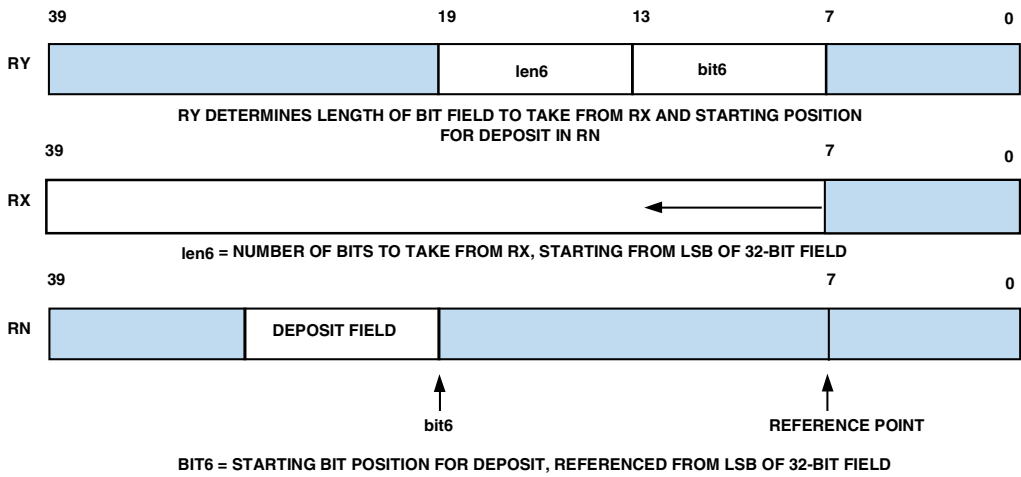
39 19 13 7 0

RY

len6

bit6

RY DETERMINES LENGTH OF BIT FIELD TO TAKE FROM RX AND STARTING POSITION FOR DEPOSIT IN RN

39 7 0

RX

len6 = NUMBER OF BITS TO TAKE FROM RX, STARTING FROM LSB OF 32-BIT FIELD

39 7 0

RN

DEPOSIT FIELD

bit6

REFERENCE POINT

BIT6 = STARTING BIT POSITION FOR DEPOSIT, REFERENCED FROM LSB OF 32-BIT FIELD